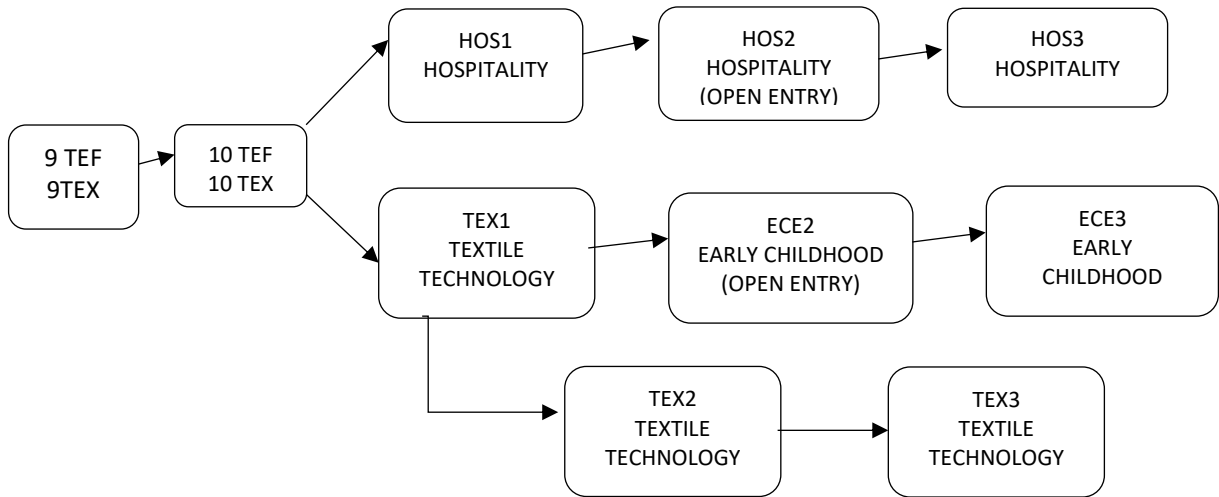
9 TEF
9TEX

10 TEF
10 TEX

HOS1
HOSPITALITY

HOS2
HOSPITALITY
(OPEN ENTRY)

HOS3
HOSPITALITY

TEX1
TEXTILE
TECHNOLOGY

ECE2
EARLY CHILDHOOD
(OPEN ENTRY)

ECE3
EARLY
CHILDHOOD

TEX2
TEXTILE
TECHNOLOGY

TEX3
TEXTILE
TECHNOLOGY